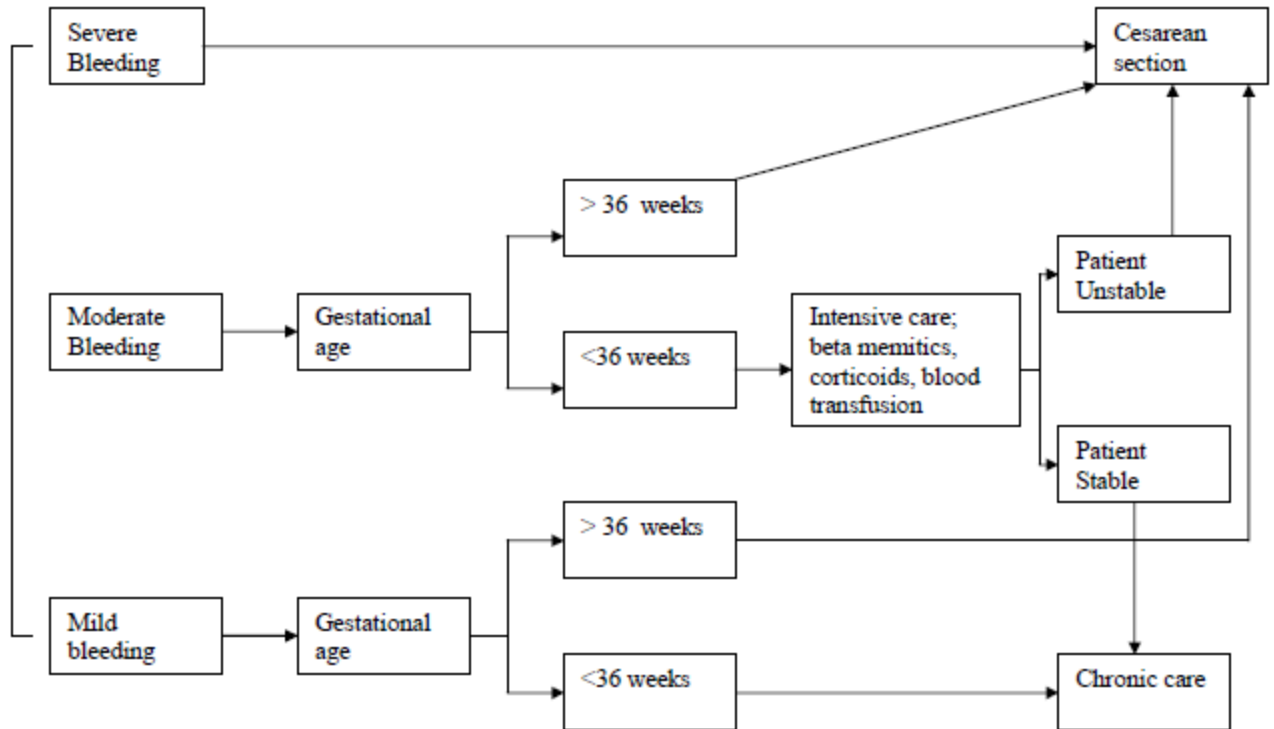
Severe Bleeding

Cesarean section

> 36 weeks

Moderate Bleeding

Gestational age

<36 weeks

Intensive care; beta memitics, corticoids, blood transfusion

Patient Unstable

Patient Stable

> 36 weeks

Mild bleeding

Gestational age

<36 weeks

Chronic care